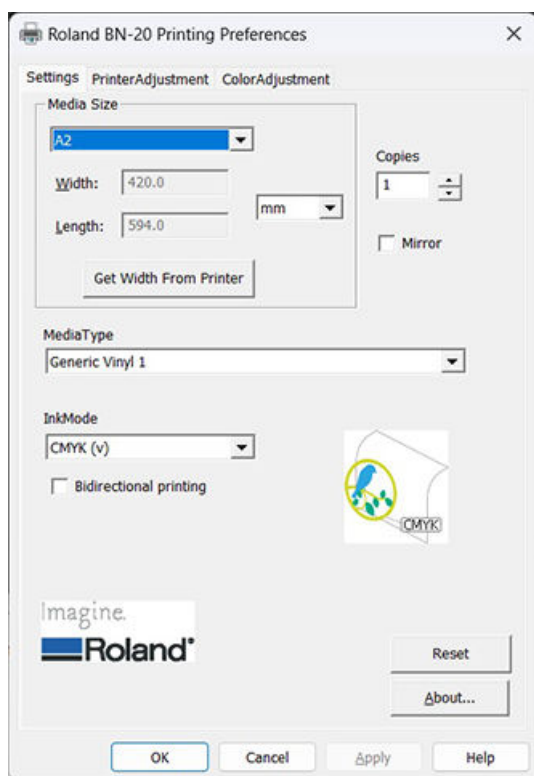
Roland BN-20 Printing Preferences

Settings PrinterAdjustment ColorAdjustment

Media Size

A2

Width: 420.0

Length: 594.0

mm

Get Width From Printer

Copies

1

Mirror

MediaType

Generic Vinyl 1

InkMode

CMYK (v)

Bidirectional printing

CMYK

Imagine.

Roland

Reset

About...

OK Cancel Apply Help